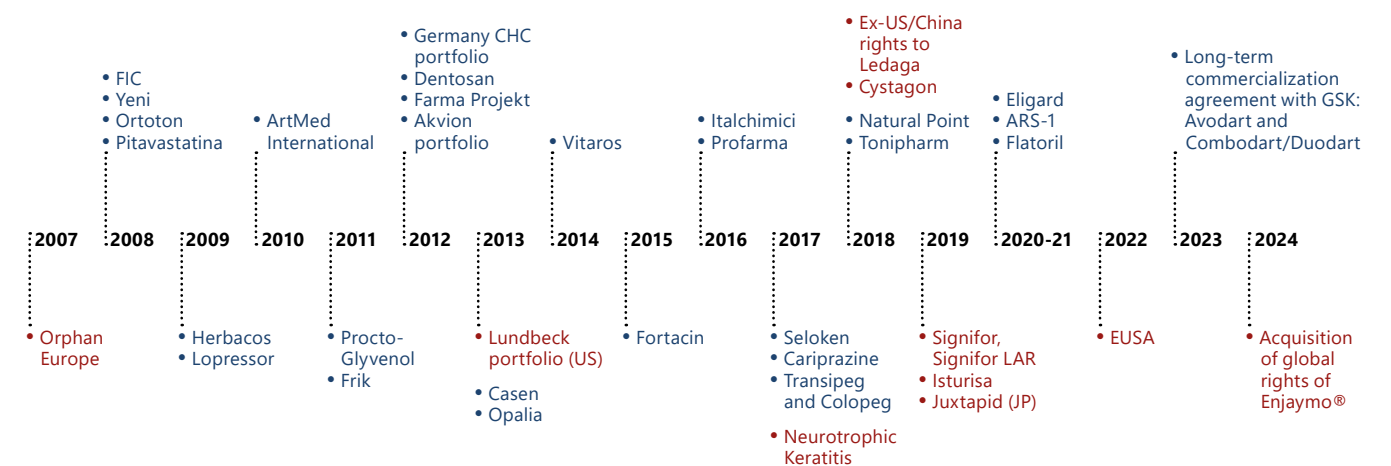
2007
• Orphan Europe

2008
• FIC
• Yeni
• Ortoton
• Pitavastatina

2009
• Herbacos
• Lopressor

2010
• ArtMed International

2011
• Procto-Glyvenol
• Frik

2012
• Germany CHC portfolio
• Dentosan
• Farma Projekt
• Akvion portfolio

2013
• Lundbeck portfolio (US)
• Casen
• Opalia

2014
• Vitaros

2015
• Fortacin

2016
• Italchimici
• Profarma

2017
• Seloken
• Cariprazine
• Transipeg and Colopeg
• Neurotrophic Keratitis

2018
• Ex-US/China rights to Ledaga
• Cystagon
• Natural Point
• Tonipharm

2019
• Signifor, Signifor LAR
• Isturisa
• Juxtapid (JP)

2020-21
• Eligard
• ARS-1
• Flatoril

2022
• EUSA

2023
• Long-term commercialization agreement with GSK: Avodart and Combodart/Duodart

2024
• Acquisition of global rights of Enjaymo®